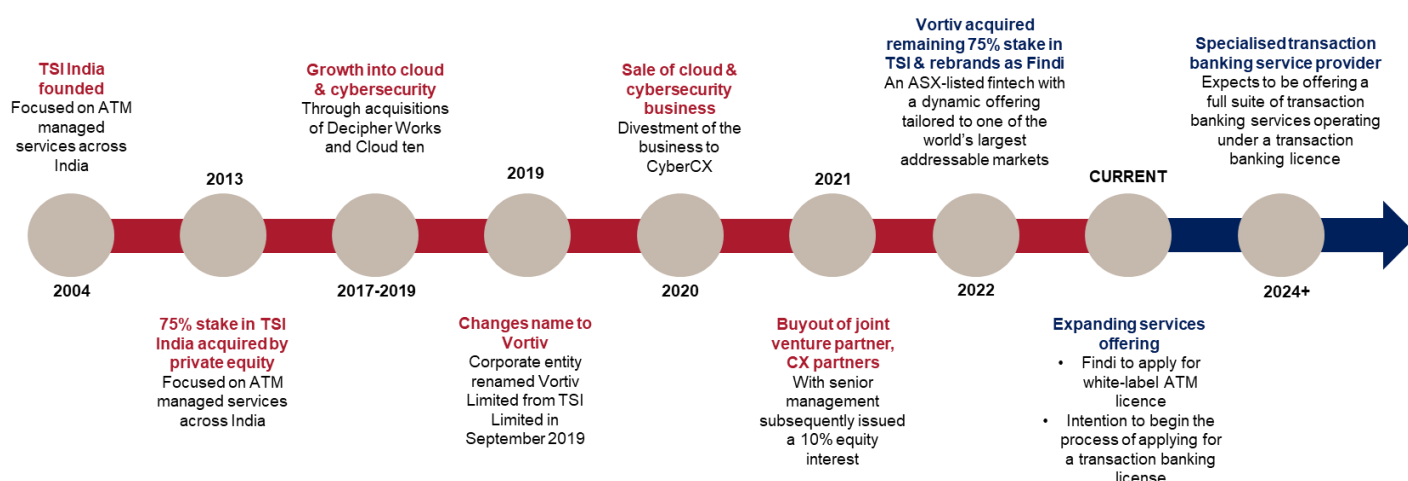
TSI India founded
Focused on ATM managed services across India

2004

2013

75% stake in TSI India acquired by private equity
Focused on ATM managed services across India

Growth into cloud & cybersecurity
Through acquisitions of Decipher Works and Cloud ten

2017-2019

2019

Changes name to Vortiv
Corporate entity renamed Vortiv Limited from TSI Limited in September 2019

Sale of cloud & cybersecurity business
Divestment of the business to CyberCX

2020

2021

Buyout of joint venture partner, CX partners
With senior management subsequently issued a 10% equity interest

Vortiv acquired remaining 75% stake in TSI & rebrands as Findi
An ASX-listed fintech with a dynamic offering tailored to one of the world's largest addressable markets

2022

CURRENT

Expanding services offering
• Findi to apply for white-label ATM licence
• Intention to begin the process of applying for a transaction banking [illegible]

Specialised transaction banking service provider
Expects to be offering a full suite of transaction banking services operating under a transaction banking licence

2024+